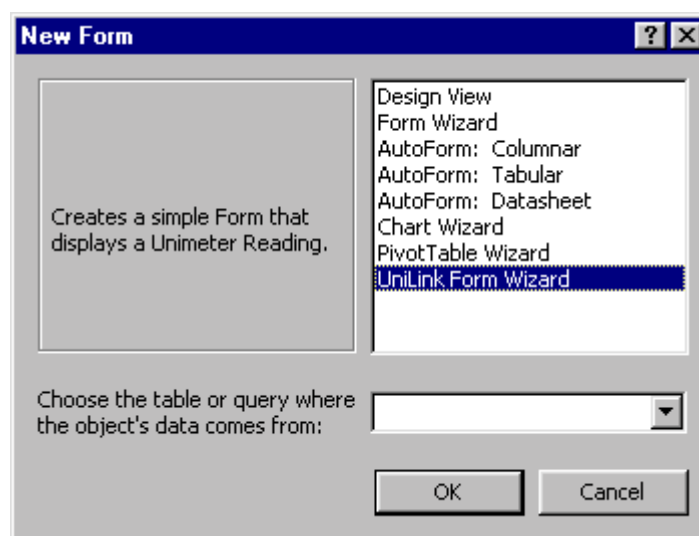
New Form

?

Creates a simple Form that displays a Unimeter Reading.

Design View
Form Wizard
AutoForm: Columnar
AutoForm: Tabular
AutoForm: Datasheet
Chart Wizard
PivotTable Wizard
UniLink Form Wizard

Choose the table or query where the object's data comes from:

OK

Cancel